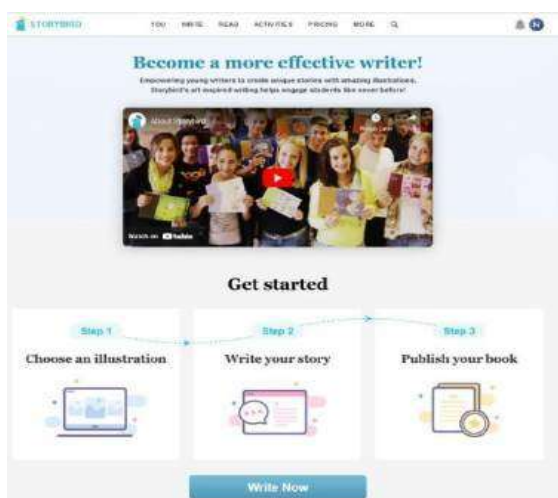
STORYBIRD YOU WRITE READ ACTIVITIES PRICING MORE

Become a more effective writer!

Empowering young writers to create unique stories with amazing illustrations. Storybird's art inspired writing helps engage students like never before!

About Storybird

Watch on YouTube

Get started

Step 1
Choose an illustration

Step 2
Write your story

Step 3
Publish your book

Write Now